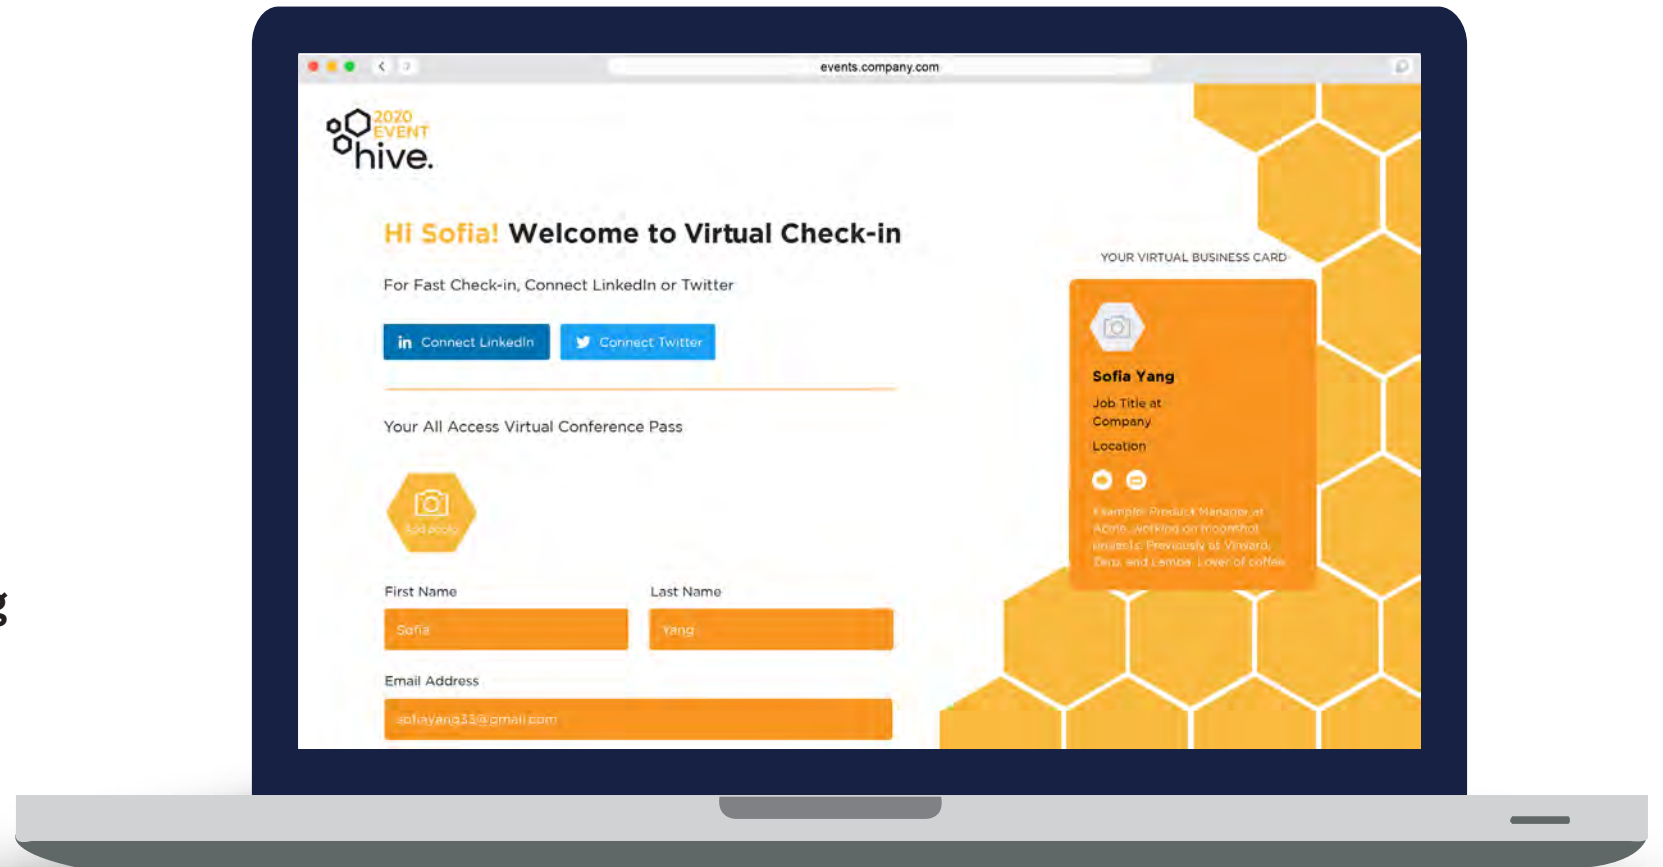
events.company.com

2020 EVENT hive.

Hi Sofia! Welcome to Virtual Check-in

For Fast Check-in, Connect LinkedIn or Twitter

Connect LinkedIn Connect Twitter

Your All Access Virtual Conference Pass

Add photo

First Name
Sofia

Last Name
Yang

Email Address
sofiayang33@gmail.com

YOUR VIRTUAL BUSINESS CARD

Sofia Yang
Job Title at Company
Location

Example: Product Manager at Acme, working on moonshot projects. Previously at Vineyard, Zero, and Lambda. Lover of coffee.